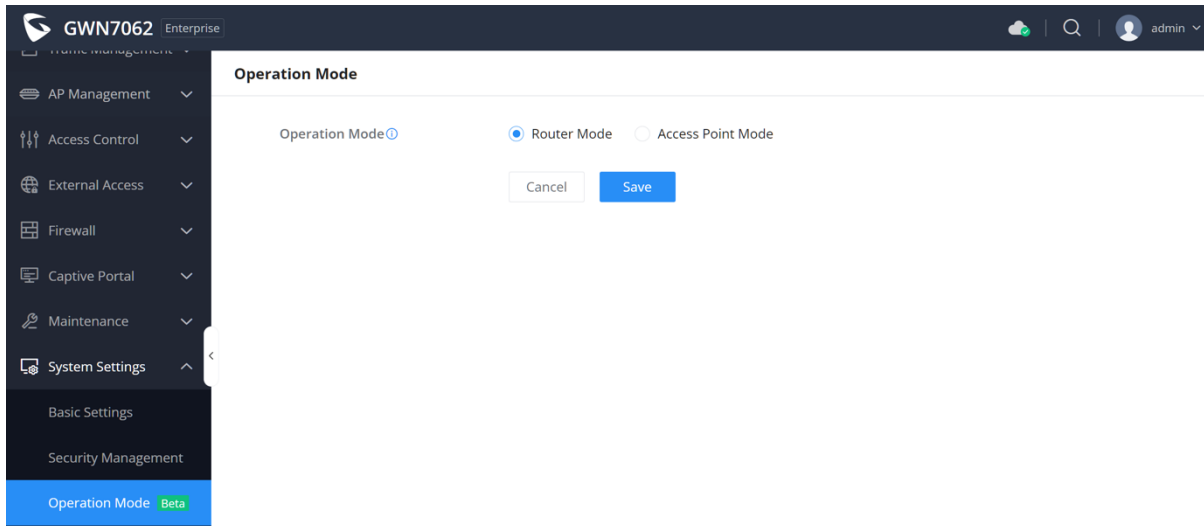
GWN7062 Enterprise

admin

Traffic Management

AP Management

Access Control

External Access

Firewall

Captive Portal

Maintenance

System Settings

Basic Settings

Security Management

Operation Mode Beta

Operation Mode

Operation Mode ⓘ

Router Mode

Access Point Mode

Cancel

Save